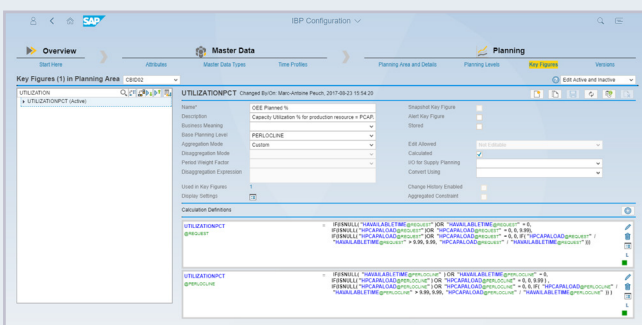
SAP

IBP Configuration

Overview
Start Here

Attributes

Master Data
Master Data Types

Time Profiles

Planning Area and Details

Planning
Planning Levels

Key Figures

Versions

Key Figures (1) in Planning Area CBIDS02

Edit Active and Inactive

UTILIZATION

UTILIZATIONPCT (Active)

UTILIZATIONPCT Changed By/On: Marc-Antoine Peuch, 2017-09-23 15:54:20

Name* OEE Planned %
Description Capacity Utilization % for production resource = PCAP-
Business Meaning
Base Planning Level PERLOCLINE
Aggregation Mode Custom
Disaggregation Mode
Period Weight Factor
Disaggregation Expression
Used in Key Figures 1
Display Settings

Snapshot Key Figure
Alert Key Figure
Stored
Edit Allowed Not Editable
Calculated
I/O for Supply Planning
Convert Using
Change History Enabled
Aggregated Constraint

Calculation Definitions

UTILIZATIONPCT @REQUEST = IF(ISNULL( "HAVAILABLETIME@REQUEST" ) OR "HAVAILABLETIME@REQUEST" = 0, IF(ISNULL( "HPCAPALOAD@REQUEST" ) OR "HPCAPALOAD@REQUEST" = 0, 0, 9.99), IF(ISNULL( "HPCAPALOAD@REQUEST" ) OR "HPCAPALOAD@REQUEST" = 0, 0, IF( "HPCAPALOAD@REQUEST" / "HAVAILABLETIME@REQUEST" > 9.99, 9.99, "HPCAPALOAD@REQUEST" / "HAVAILABLETIME@REQUEST" )))

UTILIZATIONPCT @PERLOCLINE = IF(ISNULL( "HAVAILABLETIME@PERLOCLINE" ) OR "HAVAILABLETIME@PERLOCLINE" = 0, IF(ISNULL( "HPCAPALOAD@PERLOCLINE" ) OR "HPCAPALOAD@PERLOCLINE" = 0, 0, 9.99), IF(ISNULL( "HPCAPALOAD@PERLOCLINE" ) OR "HPCAPALOAD@PERLOCLINE" = 0, 0, IF( "HPCAPALOAD@PERLOCLINE" / "HAVAILABLETIME@PERLOCLINE" > 9.99, 9.99, "HPCAPALOAD@PERLOCLINE" / "HAVAILABLETIME@PERLOCLINE" )))

L
L